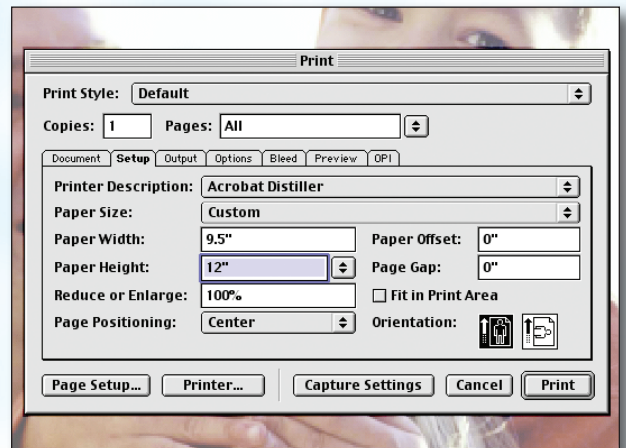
Print

Print Style: Default

Copies: 1 Pages: All

Document Setup Output Options Bleed Preview OPI

Printer Description: Acrobat Distiller

Paper Size: Custom

Paper Width: 9.5"

Paper Offset: 0"

Paper Height: 12"

Page Gap: 0"

Reduce or Enlarge: 100%

Fit in Print Area

Page Positioning: Center

Orientation:

Page Setup... Printer... Capture Settings Cancel Print